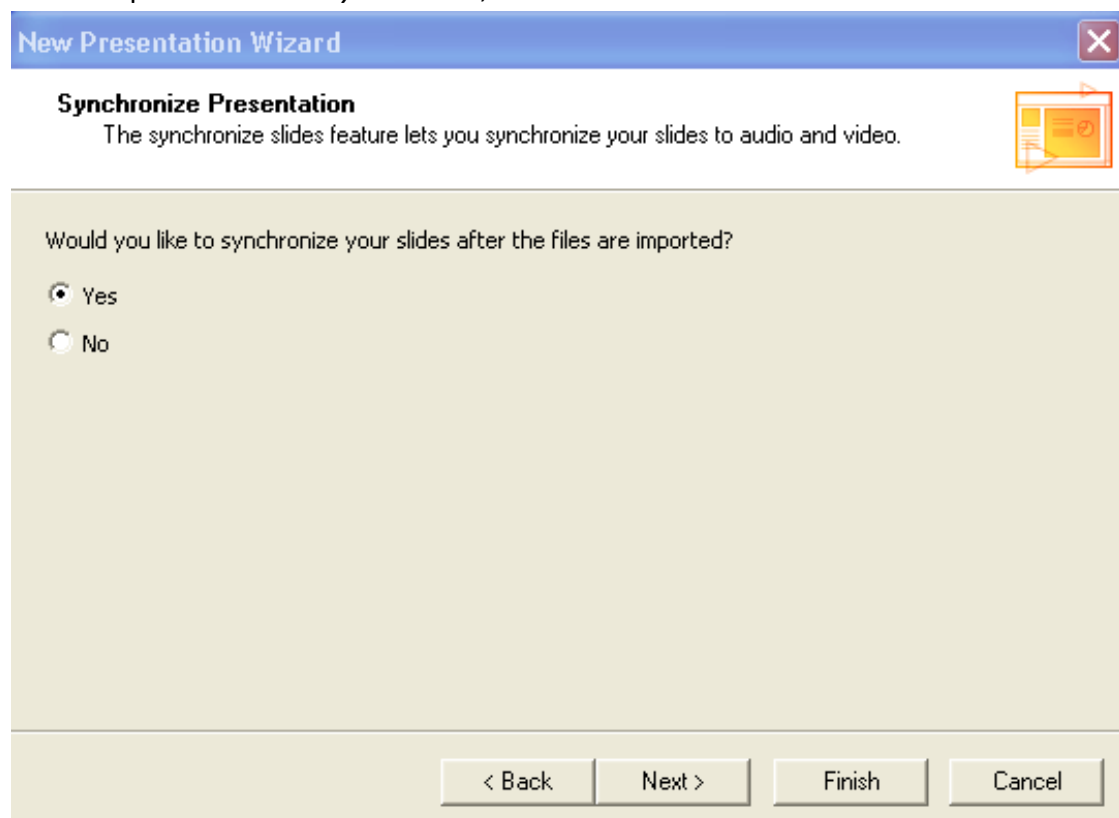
New Presentation Wizard

Synchronize Presentation
The synchronize slides feature lets you synchronize your slides to audio and video.

Would you like to synchronize your slides after the files are imported?

Yes

No

< Back
Next >
Finish
Cancel